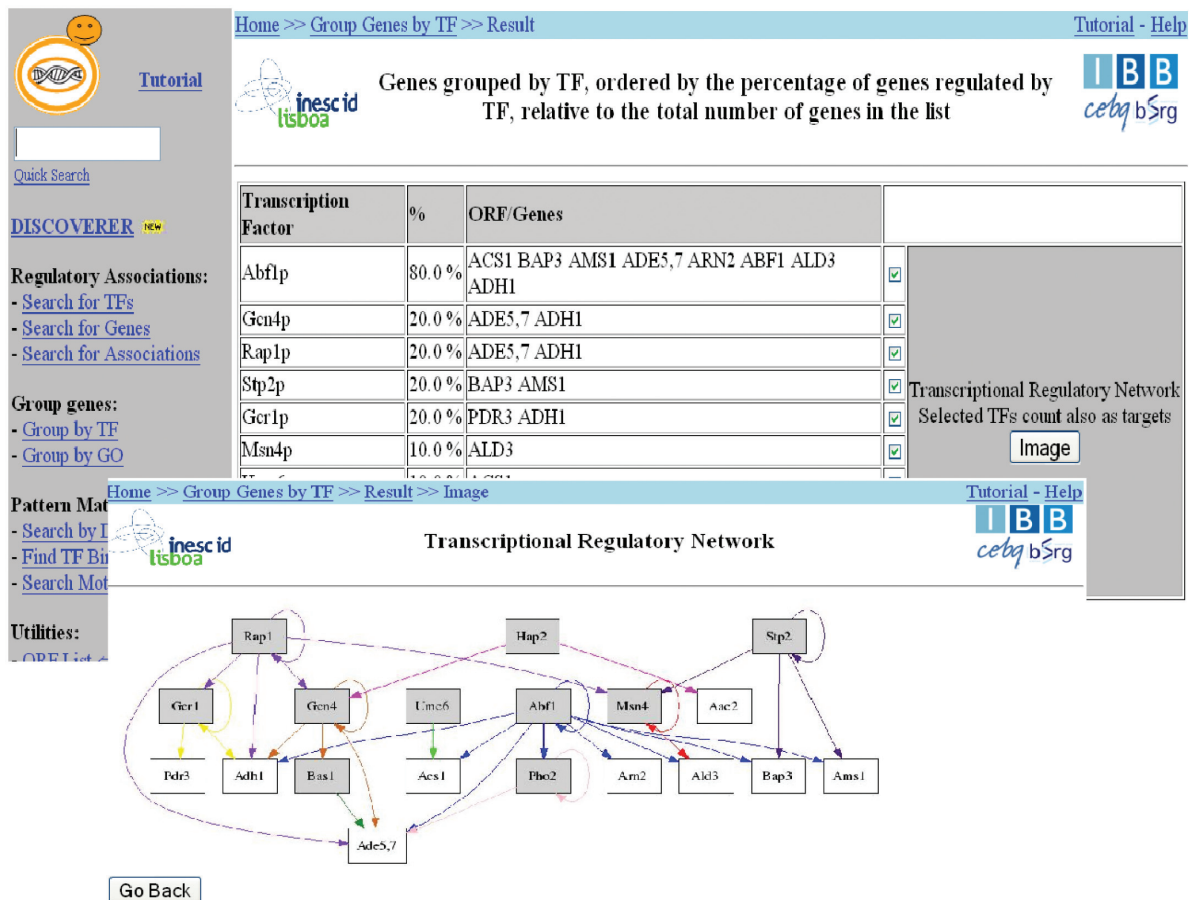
Tutorial

Quick Search

DISCOVERER NEW

Regulatory Associations:
- Search for TFs
- Search for Genes
- Search for Associations

Group genes:
- Group by TF
- Group by GO

Pattern Mat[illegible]
- Search by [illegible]
- Find TF Bi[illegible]
- Search Mot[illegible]

Utilities:
- ORF List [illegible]

Home >> Group Genes by TF >> Result

Tutorial - Help

inesc id lisboa

Genes grouped by TF, ordered by the percentage of genes regulated by TF, relative to the total number of genes in the list

IBB cebq bSrg

| Transcription Factor | % | ORF/Genes | |
|---|---|---|---|
| Abf1p | 80.0 % | ACS1 BAP3 AMS1 ADE5,7 ARN2 ABF1 ALD3 ADH1 | ☑ |
| Gcn4p | 20.0 % | ADE5,7 ADH1 | ☑ |
| Rap1p | 20.0 % | ADE5,7 ADH1 | ☑ |
| Stp2p | 20.0 % | BAP3 AMS1 | ☑ |
| Gcr1p | 20.0 % | PDR3 ADH1 | ☑ |
| Msn4p | 10.0 % | ALD3 | ☑ |
| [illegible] | 10.0 % | ACS1 | |

Transcriptional Regulatory Network
Selected TFs count also as targets
Image

Home >> Group Genes by TF >> Result >> Image

Tutorial - Help

inesc id lisboa

Transcriptional Regulatory Network

IBB cebq bSrg

Rap1
Hap2
Stp2
Gcr1
Gcn4
Ume6
Abf1
Msn4
Aac2
Pdr3
Adh1
Bas1
Acs1
Pho2
Arn2
Ald3
Bap3
Ams1
Ade5,7

Go Back